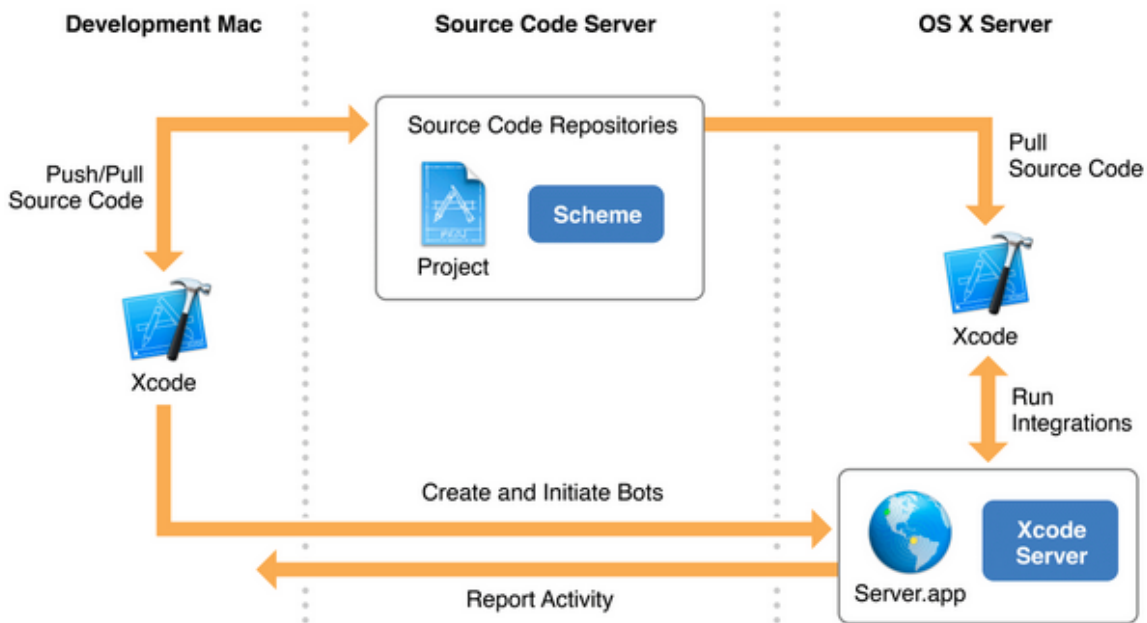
Development Mac

Source Code Server

OS X Server

Source Code Repositories

Push/Pull Source Code

Project

Scheme

Pull Source Code

Xcode

Xcode

Run Integrations

Create and Initiate Bots

Xcode Server

Server.app

Report Activity